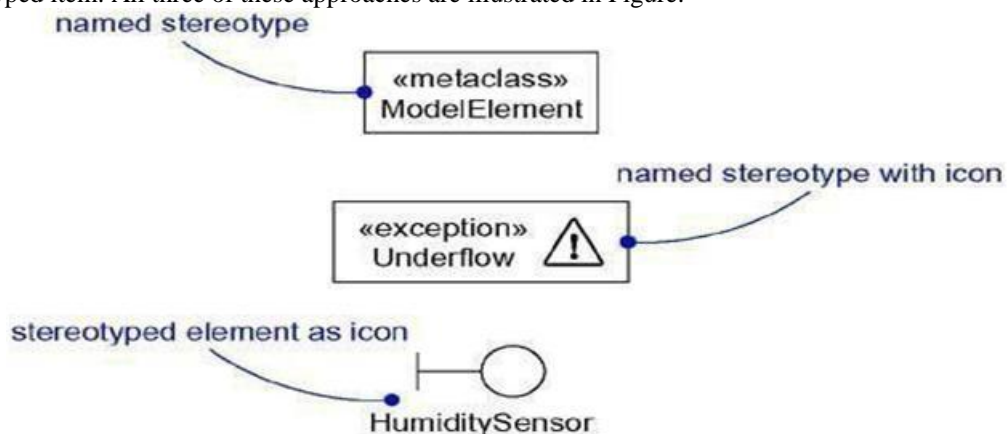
ped item. All three of these approaches are illustrated in Figure.

named stereotype

«metaclass»
ModelElement

named stereotype with icon

«exception»
Underflow

stereotyped element as icon

HumiditySensor